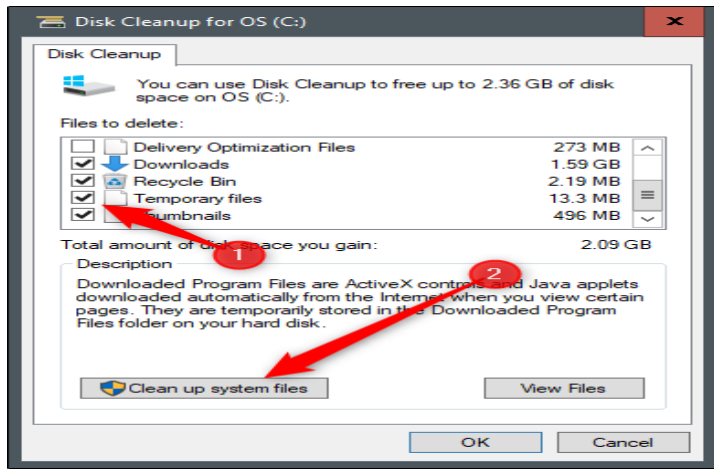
Disk Cleanup for OS (C:)

Disk Cleanup

You can use Disk Cleanup to free up to 2.36 GB of disk space on OS (C:).

Files to delete:

| | | |
|---|---|---|
| ☐ | Delivery Optimization Files | 273 MB |
| ☑ | Downloads | 1.59 GB |
| ☑ | Recycle Bin | 2.19 MB |
| ☑ | Temporary files | 13.3 MB |
| ☑ | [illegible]umbnails | 496 MB |

Total amount of disk space you gain: 2.09 GB

Description

Downloaded Program Files are ActiveX controls and Java applets downloaded automatically from the Internet when you view certain pages. They are temporarily stored in the Downloaded Program Files folder on your hard disk.

1

2

Clean up system files

View Files

OK

Cancel